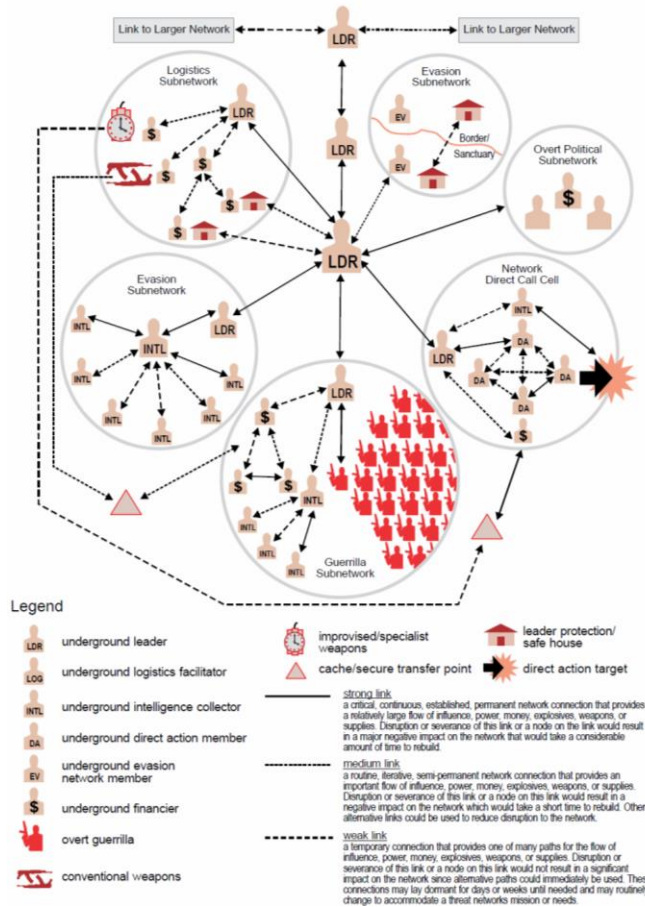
Link to Larger Network

LDR

Link to Larger Network

Logistics Subnetwork

LDR

$

$

$

$

$

LDR

Evasion Subnetwork

EV

EV

Border/ Sanctuary

Overt Political Subnetwork

$

LDR

Evasion Subnetwork

INTL

LDR

INTL

INTL

INTL

INTL

INTL

INTL

Network Direct Call Cell

INTL

LDR

DA

DA

DA

DA

DA

$

LDR

$

$

$

INTL

INTL

INTL

INTL

Guerrilla Subnetwork

Legend

LDR underground leader

LOG underground logistics facilitator

INTL underground intelligence collector

DA underground direct action member

EV underground evasion network member

$ underground financier

overt guerrilla

conventional weapons

improvised/specialist weapons

leader protection/ safe house

cache/secure transfer point

direct action target

strong link
a critical, continuous, established, permanent network connection that provides a relatively large flow of influence, power, money, explosives, weapons, or supplies. Disruption or severance of this link or a node on the link would result in a major negative impact on the network that would take a considerable amount of time to rebuild.

medium link
a routine, iterative, semi-permanent network connection that provides an important flow of influence, power, money, explosives, weapons, or supplies. Disruption or severance of this link or a node on this link would result in a negative impact on the network which would take a short time to rebuild. Other alternative links could be used to reduce disruption to the network.

weak link
a temporary connection that provides one of many paths for the flow of influence, power, money, explosives, weapons, or supplies. Disruption or severance of this link or a node on this link would not result in a significant impact on the network since alternative paths could immediately be used. These connections may lay dormant for days or weeks until needed and may routinely change to accommodate a threat networks mission or needs.